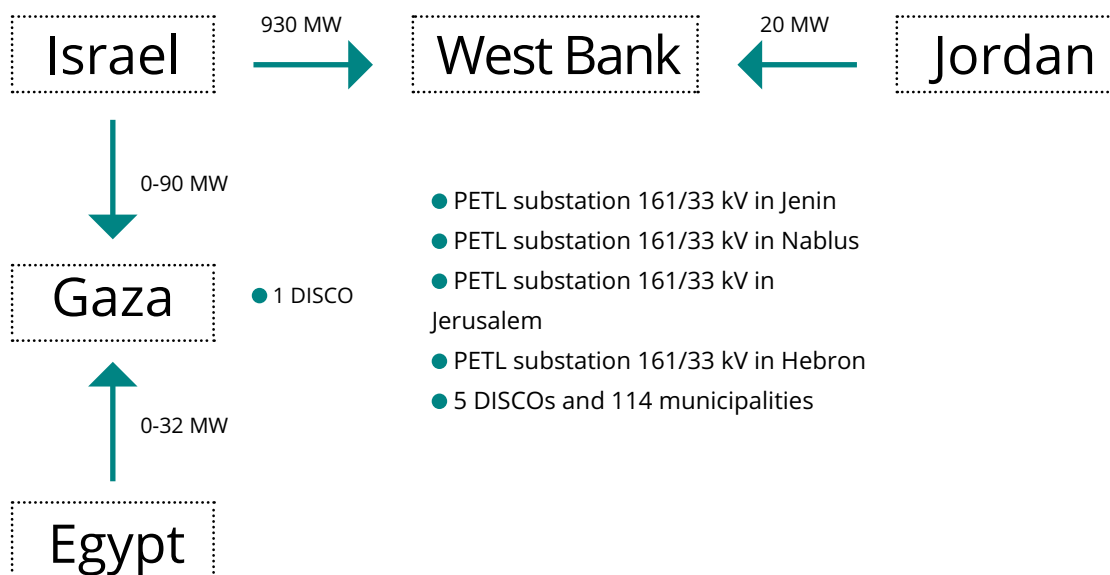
Israel

930 MW

West Bank

20 MW

Jordan

0-90 MW

Gaza

1 DISCO

- PETL substation 161/33 kV in Jenin
- PETL substation 161/33 kV in Nablus
- PETL substation 161/33 kV in Jerusalem
- PETL substation 161/33 kV in Hebron
- 5 DISCOs and 114 municipalities

0-32 MW

Egypt